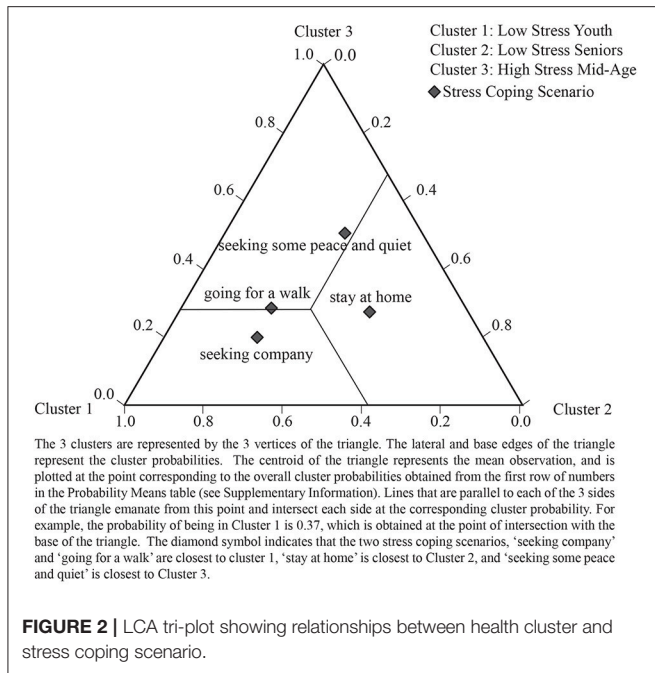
Cluster 3

Cluster 1: Low Stress Youth
Cluster 2: Low Stress Seniors
Cluster 3: High Stress Mid-Age
◆Stress Coping Scenario

1.0 0.0

0.8

0.2

0.6

0.4

0.4

0.6

0.2

0.8

0.0

seeking some peace and quiet

going for a walk

stay at home

seeking company

Cluster 1

1.0 0.8 0.6 0.4 0.2 0.0

Cluster 2

The 3 clusters are represented by the 3 vertices of the triangle. The lateral and base edges of the triangle represent the cluster probabilities. The centroid of the triangle represents the mean observation, and is plotted at the point corresponding to the overall cluster probabilities obtained from the first row of numbers in the Probability Means table (see Supplementary Information). Lines that are parallel to each of the 3 sides of the triangle emanate from this point and intersect each side at the corresponding cluster probability. For example, the probability of being in Cluster 1 is 0.37, which is obtained at the point of intersection with the base of the triangle. The diamond symbol indicates that the two stress coping scenarios, 'seeking company' and 'going for a walk' are closest to cluster 1, 'stay at home' is closest to Cluster 2, and 'seeking some peace and quiet' is closest to Cluster 3.

FIGURE 2 | LCA tri-plot showing relationships between health cluster and stress coping scenario.